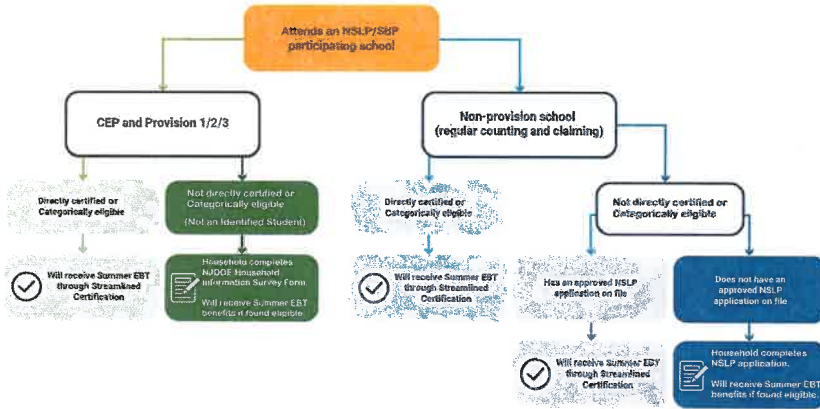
Attends an NSLP/SBP participating school

CEP and Provision 1/2/3

Directly certified or Categorically eligible

Will receive Summer EBT through Streamlined Certification

Not directly certified or Categorically eligible (Not an Identified Student)

Household completes NJDOE Household Information Survey Form.

Will receive Summer EBT benefits if found eligible.

Non-provision school (regular counting and claiming)

Directly certified or Categorically eligible

Will receive Summer EBT through Streamlined Certification

Not directly certified or Categorically eligible

Has an approved NSLP application on file

Will receive Summer EBT through Streamlined Certification

Does not have an approved NSLP application on file

Household completes NSLP application.

Will receive Summer EBT benefits if found eligible.